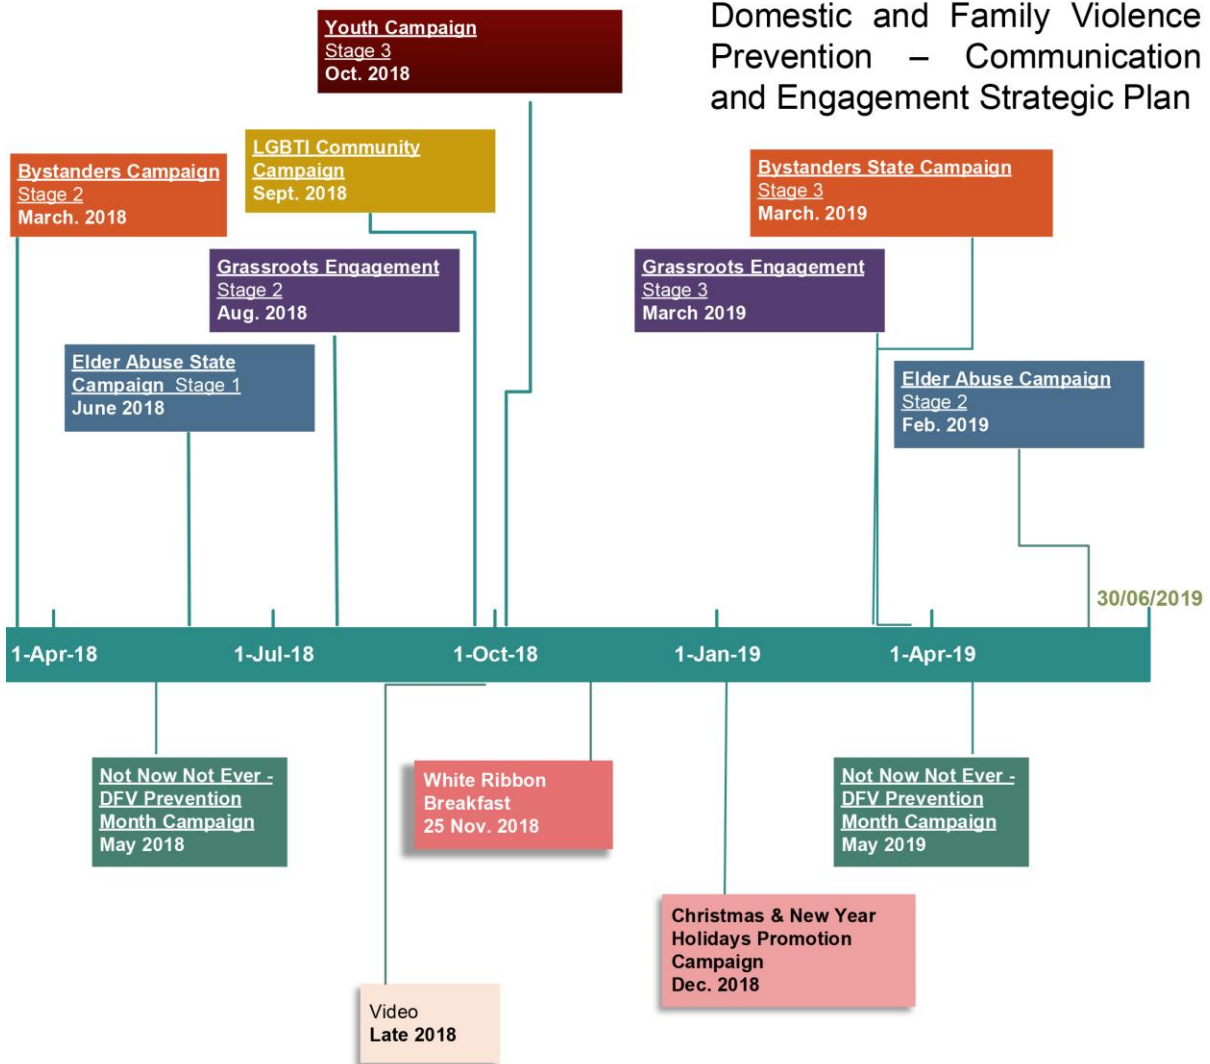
Domestic and Family Violence Prevention – Communication and Engagement Strategic Plan

Youth Campaign
Stage 3
Oct. 2018

LGBTI Community Campaign
Sept. 2018

Bystanders Campaign
Stage 2
March. 2018

Grassroots Engagement
Stage 2
Aug. 2018

Elder Abuse State Campaign Stage 1
June 2018

Bystanders State Campaign
Stage 3
March. 2019

Grassroots Engagement
Stage 3
March 2019

Elder Abuse Campaign
Stage 2
Feb. 2019

30/06/2019

1-Apr-18
1-Jul-18
1-Oct-18
1-Jan-19
1-Apr-19

Not Now Not Ever - DFV Prevention Month Campaign
May 2018

White Ribbon Breakfast
25 Nov. 2018

Not Now Not Ever - DFV Prevention Month Campaign
May 2019

Christmas & New Year Holidays Promotion Campaign
Dec. 2018

Video
Late 2018